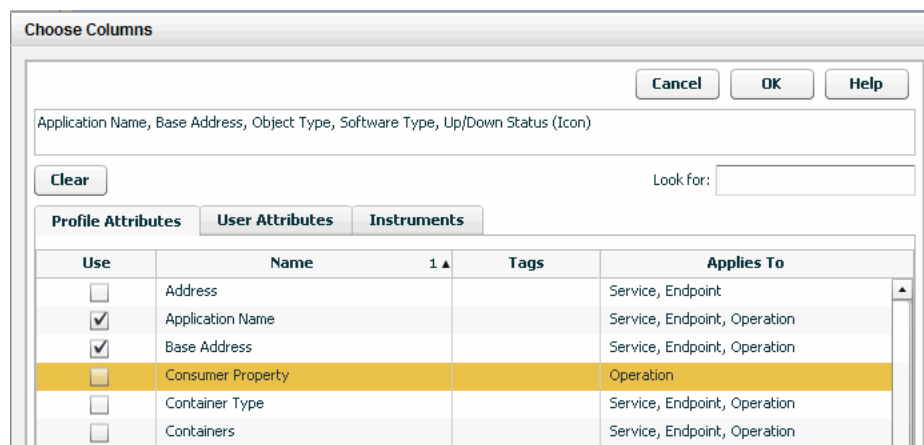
Choose Columns

Cancel OK Help

Application Name, Base Address, Object Type, Software Type, Up/Down Status (Icon)

Clear

Look for:

Profile Attributes User Attributes Instruments

| Use | Name 1 ▲ | Tags | Applies To |
|---|---|---|---|
| ☐ | Address | | Service, Endpoint |
| ☑ | Application Name | | Service, Endpoint, Operation |
| ☑ | Base Address | | Service, Endpoint, Operation |
| ☐ | Consumer Property | | Operation |
| ☐ | Container Type | | Service, Endpoint, Operation |
| ☐ | Containers | | Service, Endpoint, Operation |